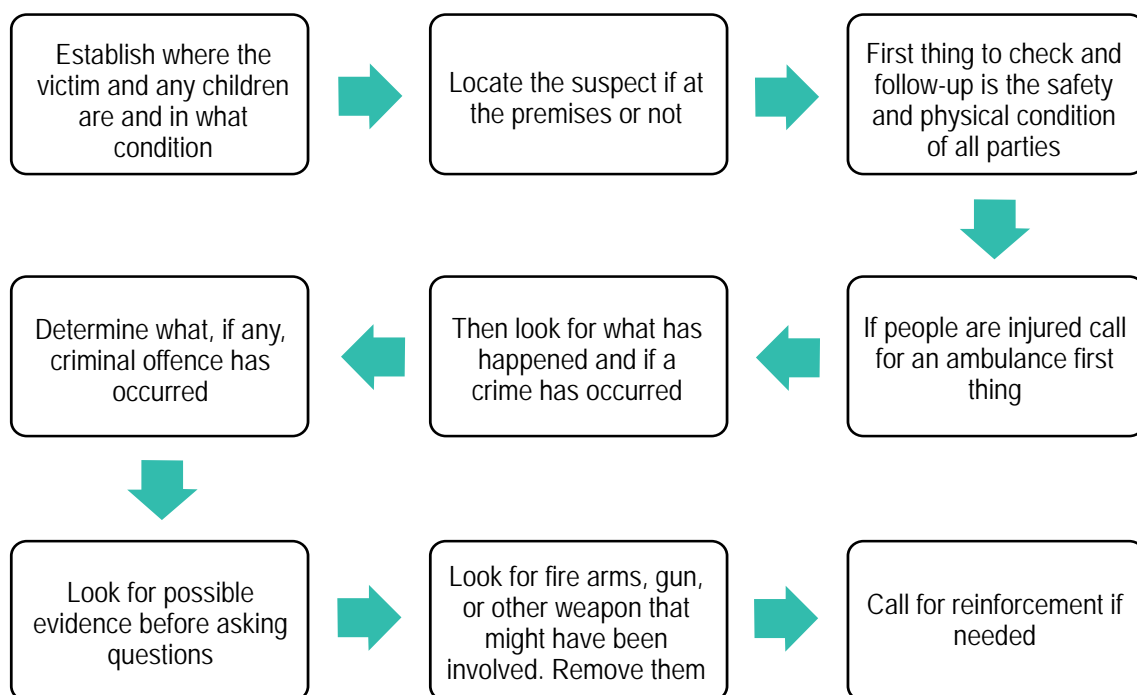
Establish where the victim and any children are and in what condition

Locate the suspect if at the premises or not

First thing to check and follow-up is the safety and physical condition of all parties

If people are injured call for an ambulance first thing

Then look for what has happened and if a crime has occurred

Determine what, if any, criminal offence has occurred

Look for possible evidence before asking questions

Look for fire arms, gun, or other weapon that might have been involved. Remove them

Call for reinforcement if needed